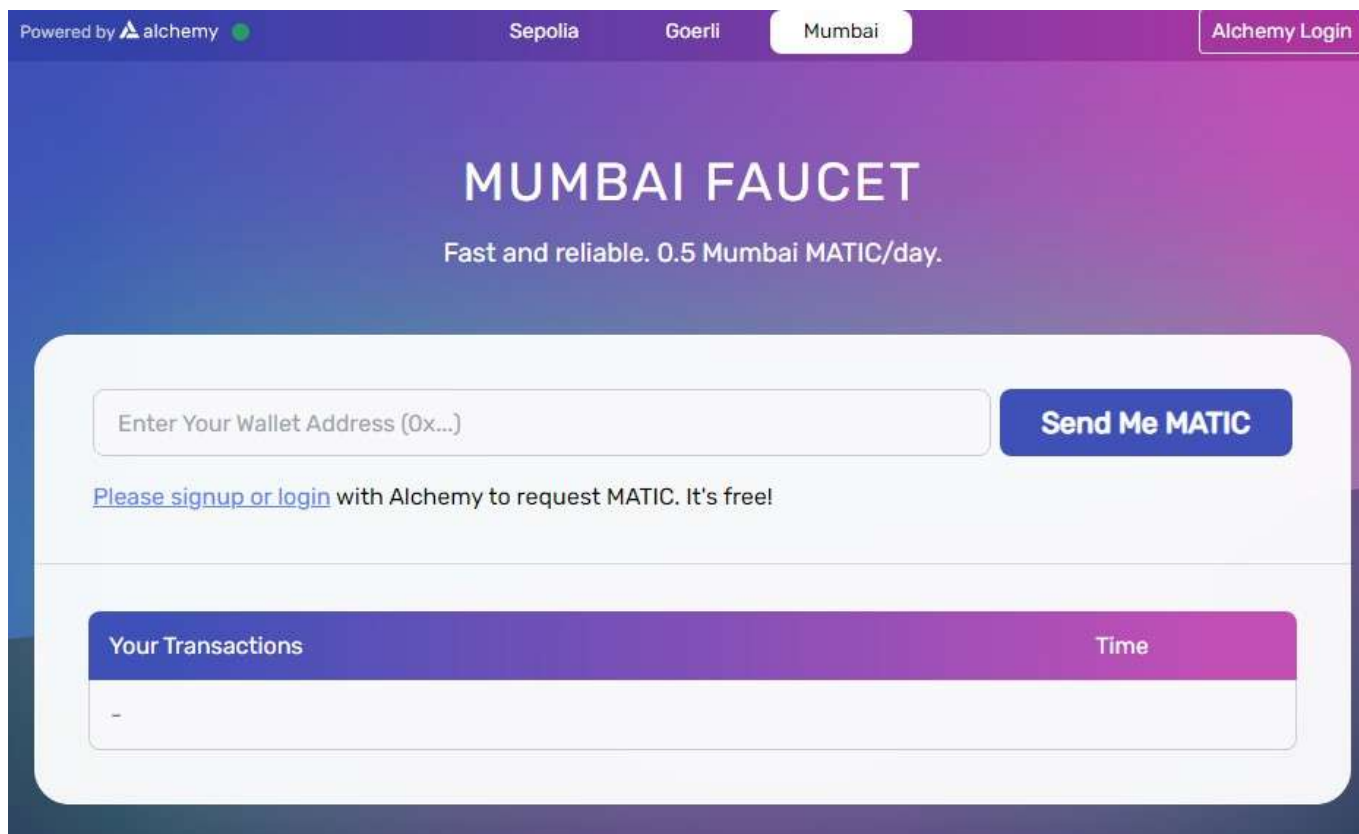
Powered by alchemy

Sepolia

Goerli

Mumbai

Alchemy Login

MUMBAI FAUCET

Fast and reliable. 0.5 Mumbai MATIC/day.

Enter Your Wallet Address (0x...)

Send Me MATIC

Please signup or login with Alchemy to request MATIC. It's free!

| Your Transactions | Time |
|---|---|
| - | |